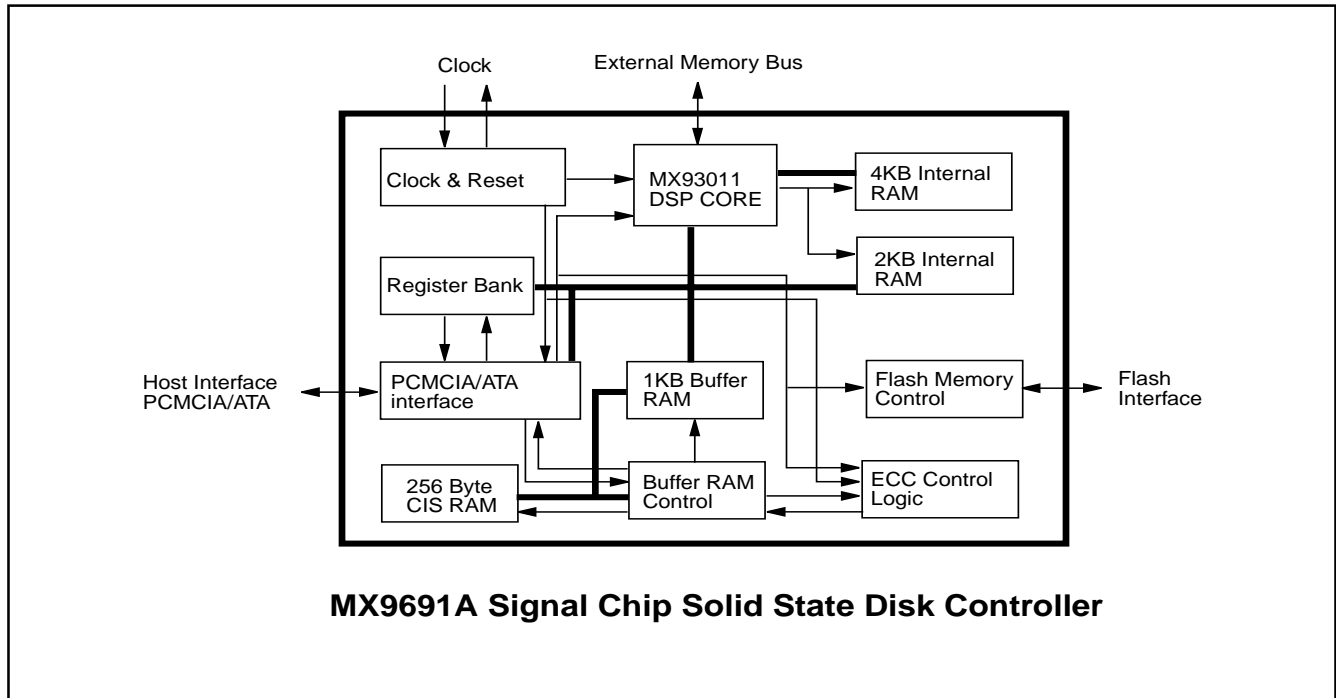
Clock

External Memory Bus

Clock & Reset

MX93011 DSP CORE

4KB Internal RAM

2KB Internal RAM

Register Bank

Host Interface PCMCIA/ATA

PCMCIA/ATA interface

1KB Buffer RAM

Flash Memory Control

Flash Interface

256 Byte CIS RAM

Buffer RAM Control

ECC Control Logic

MX9691A Signal Chip Solid State Disk Controller